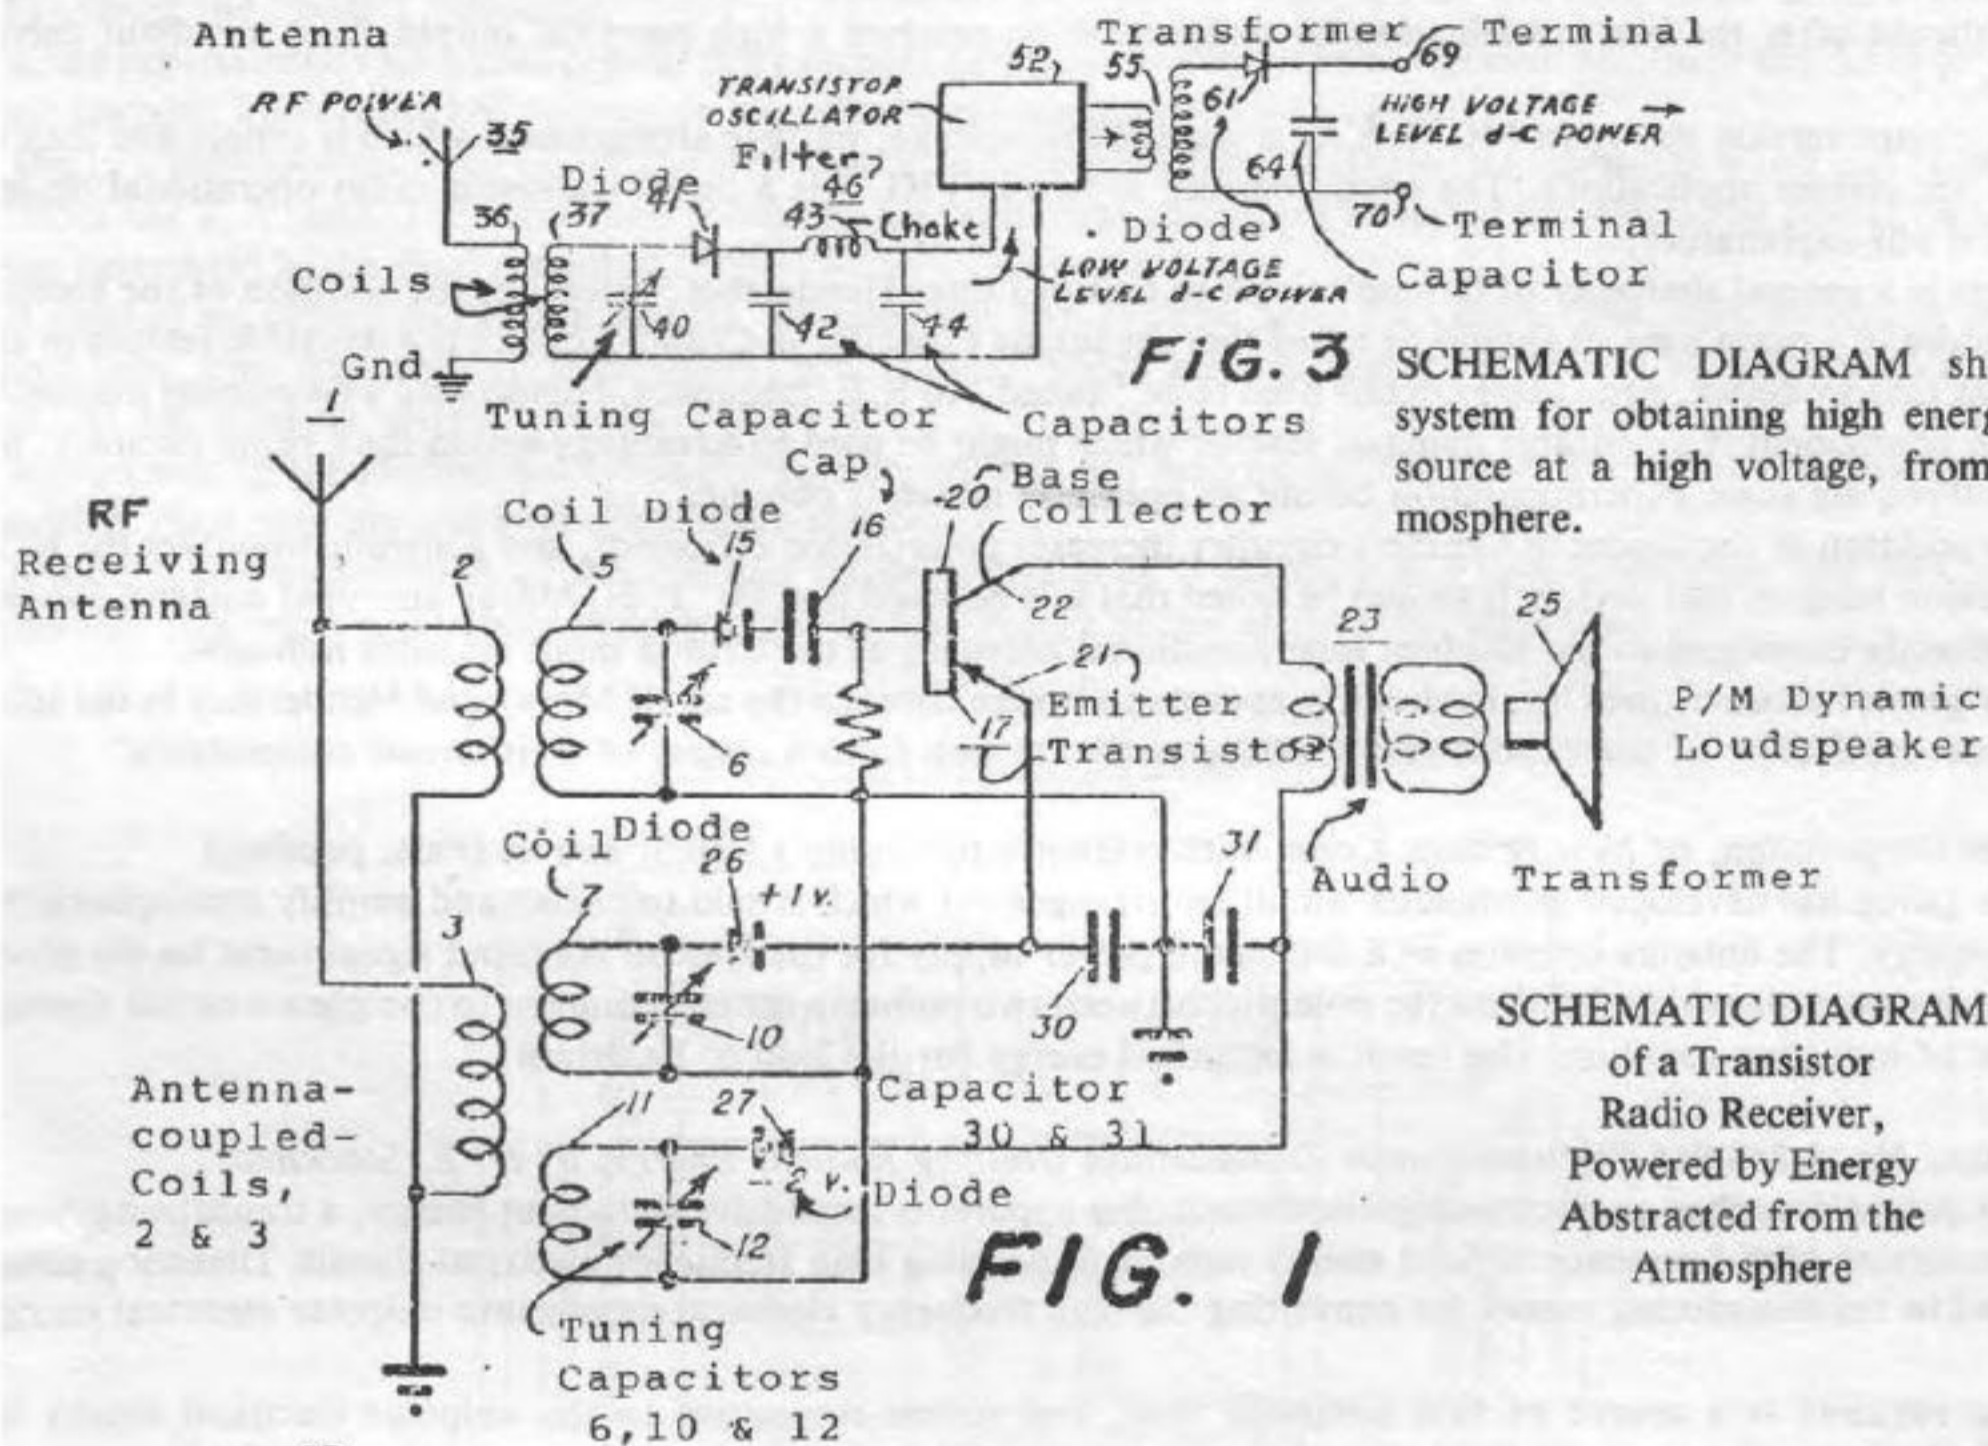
Antenna

RF POWER

35

36

37

Diode

41

Filter

46

43

Choke

TRANSISTOR OSCILLATOR

52

55

Transformer

Terminal

69

61

HIGH VOLTAGE LEVEL d-c POWER →

64

70

Terminal

Coils

40

42

44

Diode

LOW VOLTAGE LEVEL d-c POWER

Capacitor

Gnd

Tuning Capacitor

Capacitors

FiG. 3

SCHEMATIC DIAGRAM sh system for obtaining high energ source at a high voltage, from mosphere.

1

RF Receiving Antenna

2

Coil Diode

5

15

16

Cap

20

Base

Collector

22

21

23

25

Emitter

P/M Dynamic Loudspeaker

6

17

Transistor

Coil

Diode

7

26

+1v.

31

Audio Transformer

3

30

10

SCHEMATIC DIAGRAM of a Transistor Radio Receiver, Powered by Energy Abstracted from the Atmosphere

Antenna-coupled-Coils, 2 & 3

11

27

Capacitor 30 & 31

-2v.

Diode

12

FIG. 1

Tuning Capacitors 6,10 & 12